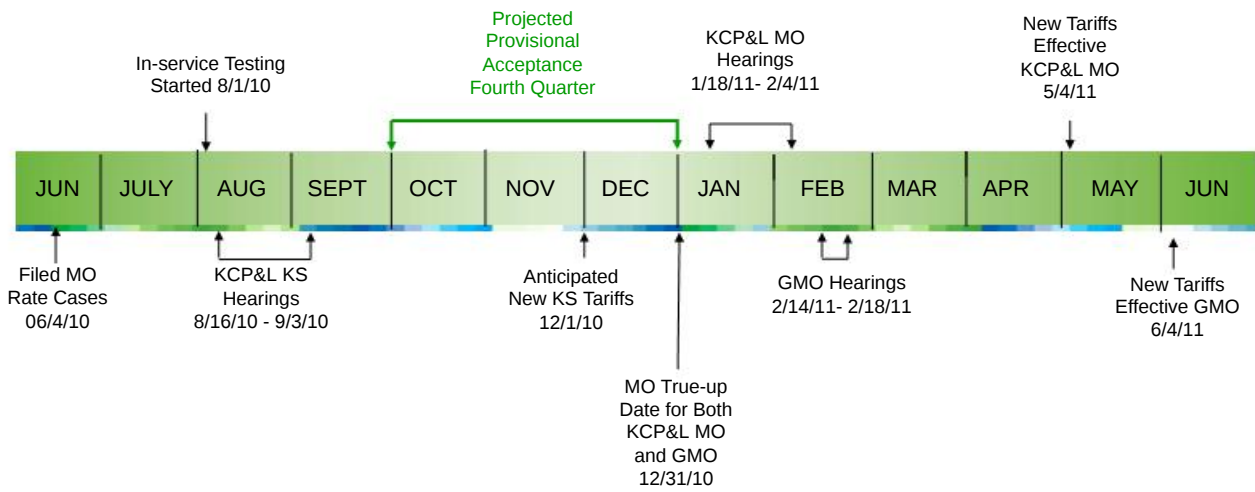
Projected Provisional Acceptance Fourth Quarter

In-service Testing Started 8/1/10

KCP&L MO Hearings 1/18/11- 2/4/11

New Tariffs Effective KCP&L MO 5/4/11

| JUN | JULY | AUG | SEPT | OCT | NOV | DEC | JAN | FEB | MAR | APR | MAY | JUN |
|---|---|---|---|---|---|---|---|---|---|---|---|---|

Filed MO Rate Cases 06/4/10

KCP&L KS Hearings 8/16/10 - 9/3/10

Anticipated New KS Tariffs 12/1/10

MO True-up Date for Both KCP&L MO and GMO 12/31/10

GMO Hearings 2/14/11- 2/18/11

New Tariffs Effective GMO 6/4/11